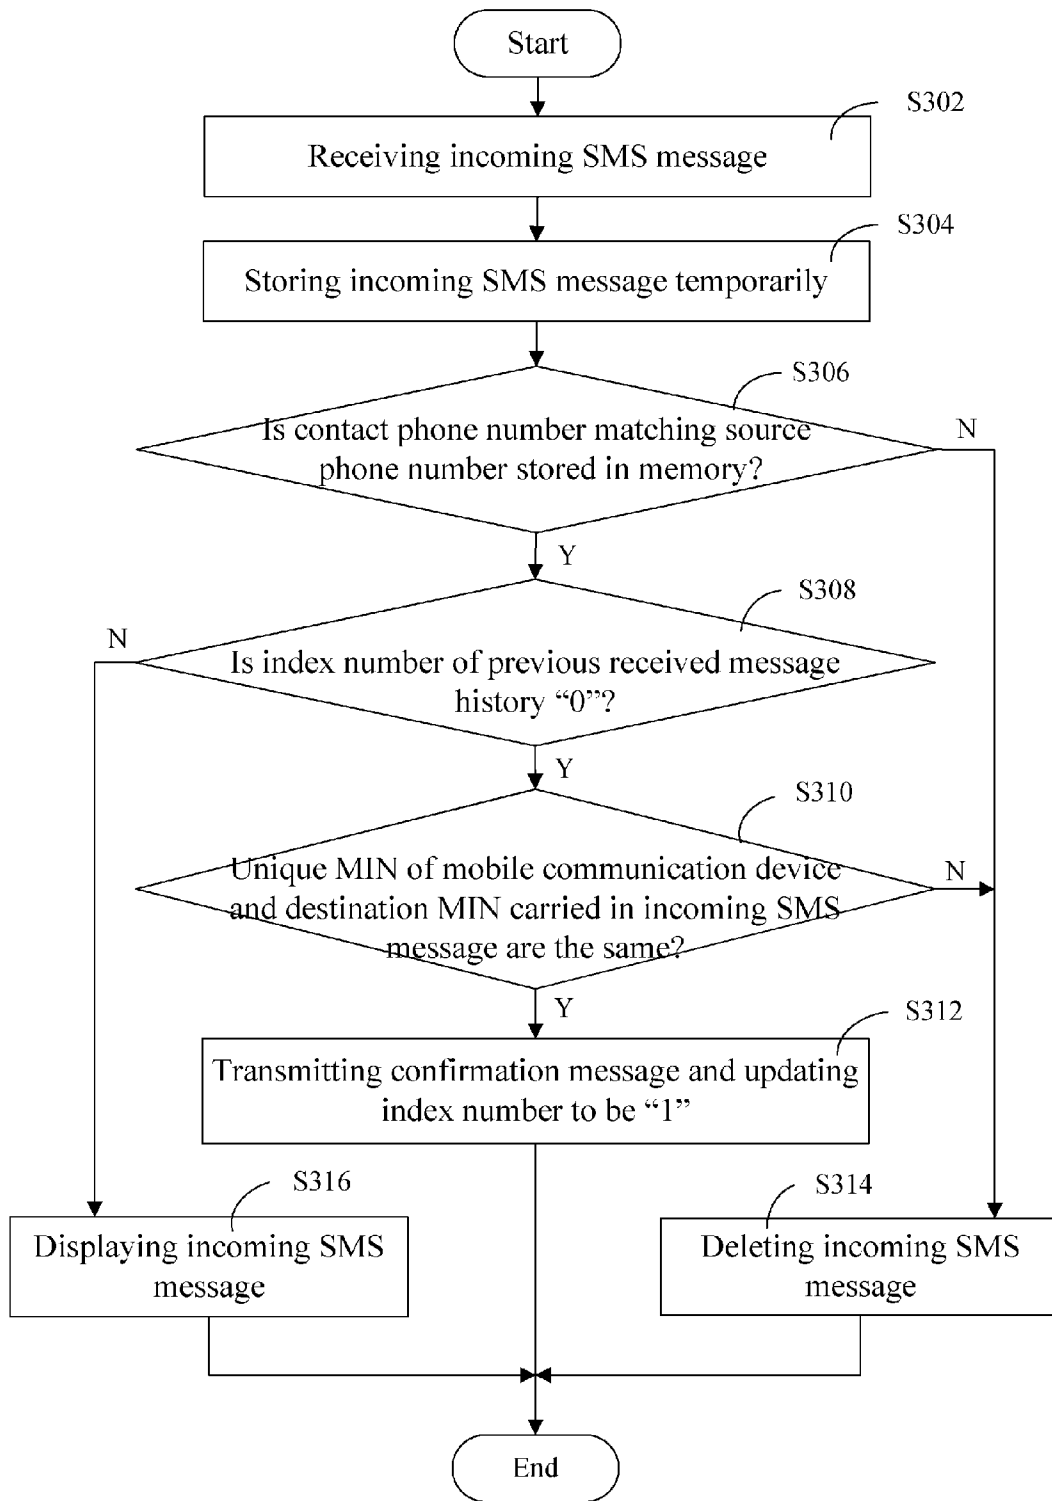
Start

S302

Receiving incoming SMS message

S304

Storing incoming SMS message temporarily

S306

Is contact phone number matching source phone number stored in memory?

N

Y

S308

N

Is index number of previous received message history “0”?

Y

S310

Unique MIN of mobile communication device and destination MIN carried in incoming SMS message are the same?

N

Y

S312

Transmitting confirmation message and updating index number to be “1”

S316

Displaying incoming SMS message

S314

Deleting incoming SMS message

End